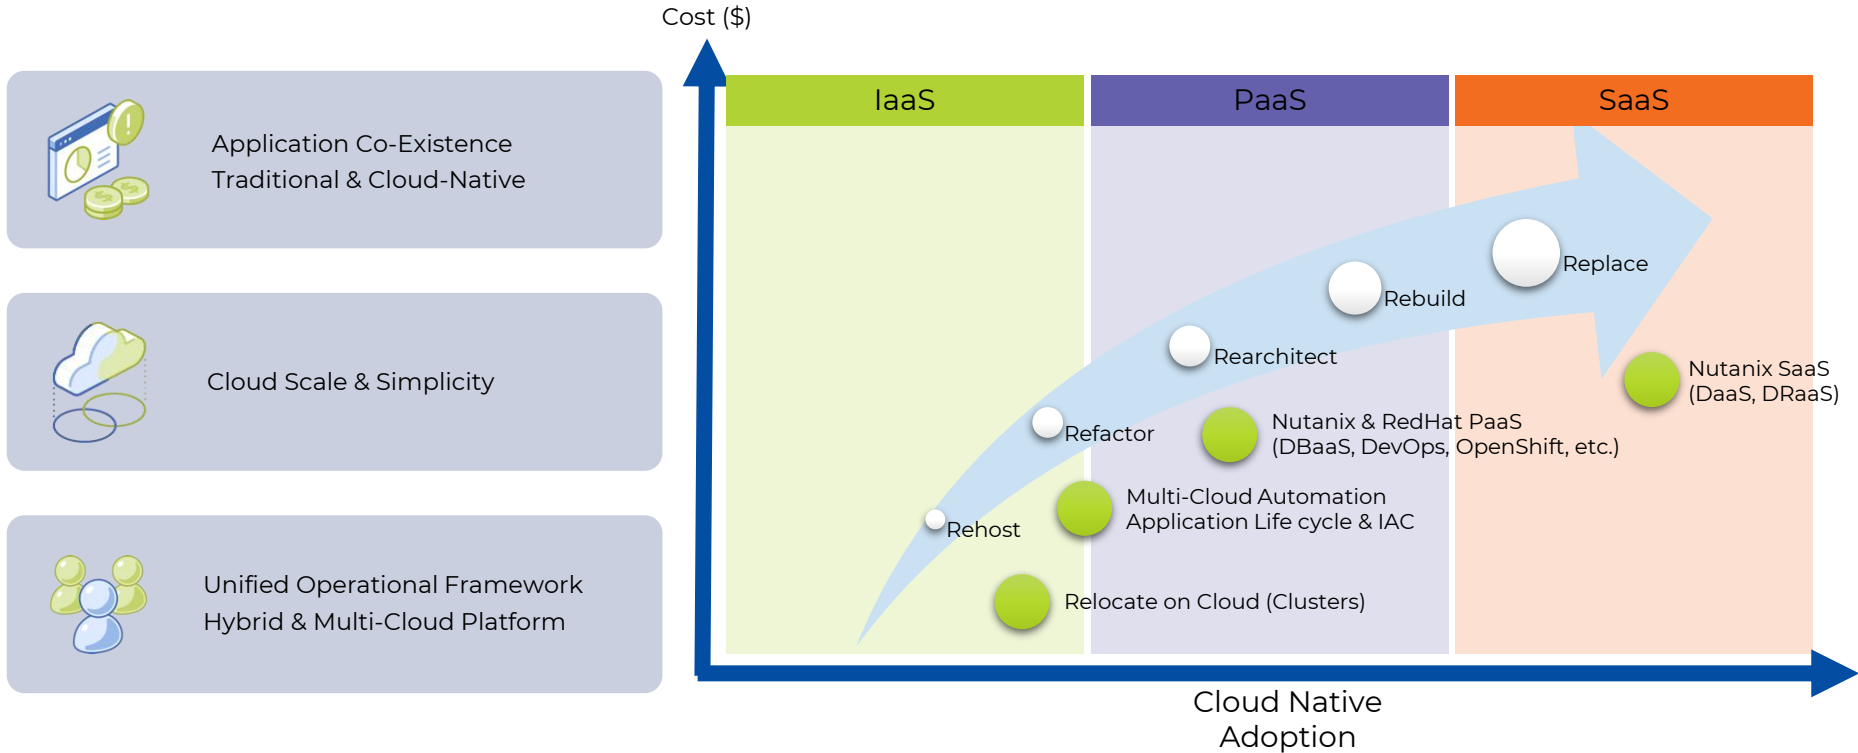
Application Co-Existence
Traditional & Cloud-Native

Cloud Scale & Simplicity

Unified Operational Framework
Hybrid & Multi-Cloud Platform

Cost ($)

IaaS

PaaS

SaaS

Replace

Rebuild

Rearchitect

Nutanix SaaS
(DaaS, DRaaS)

Refactor

Nutanix & RedHat PaaS
(DBaaS, DevOps, OpenShift, etc.)

Multi-Cloud Automation
Application Life cycle & IAC

Rehost

Relocate on Cloud (Clusters)

Cloud Native
Adoption